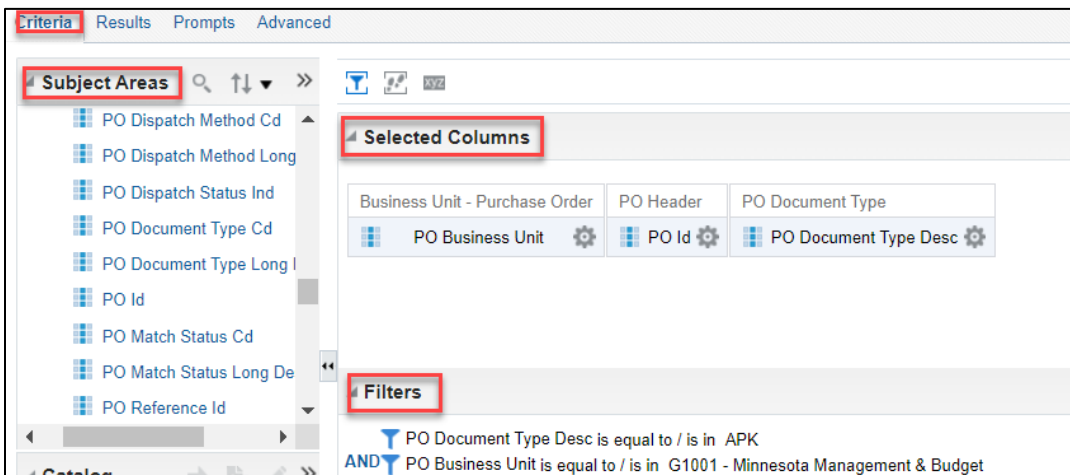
Criteria Results Prompts Advanced

Subject Areas

PO Dispatch Method Cd
PO Dispatch Method Long
PO Dispatch Status Ind
PO Document Type Cd
PO Document Type Long I
PO Id
PO Match Status Cd
PO Match Status Long De
PO Reference Id

Catalog

xyz

Selected Columns

| Business Unit - Purchase Order | PO Header | PO Document Type |
|---|---|---|
| PO Business Unit | PO Id | PO Document Type Desc |

Filters

PO Document Type Desc is equal to / is in APK
AND PO Business Unit is equal to / is in G1001 - Minnesota Management & Budget